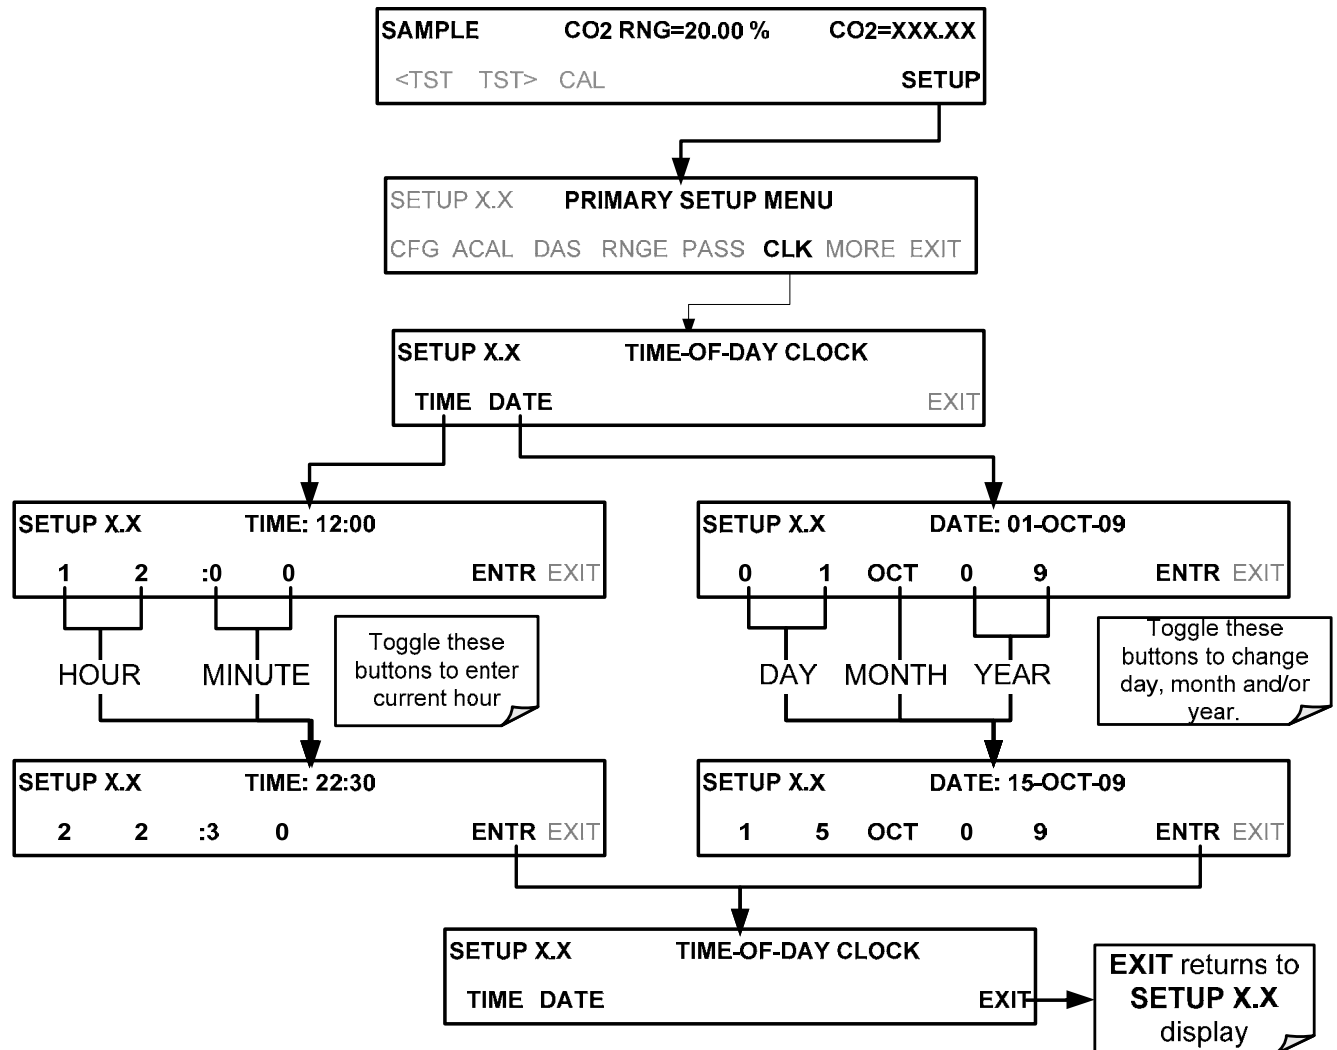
SAMPLE CO2 RNG=20.00 % CO2=XXX.XX
<TST TST> CAL SETUP

SETUP X.X PRIMARY SETUP MENU
CFG ACAL DAS RNGE PASS CLK MORE EXIT

SETUP X.X TIME-OF-DAY CLOCK
TIME DATE EXIT

SETUP X.X TIME: 12:00
1 2 :0 0 ENTR EXIT

HOUR MINUTE

Toggle these buttons to enter current hour

SETUP X.X DATE: 01-OCT-09
0 1 OCT 0 9 ENTR EXIT

DAY MONTH YEAR

Toggle these buttons to change day, month and/or year.

SETUP X.X TIME: 22:30
2 2 :3 0 ENTR EXIT

SETUP X.X DATE: 15-OCT-09
1 5 OCT 0 9 ENTR EXIT

SETUP X.X TIME-OF-DAY CLOCK
TIME DATE EXIT

EXIT returns to SETUP X.X display